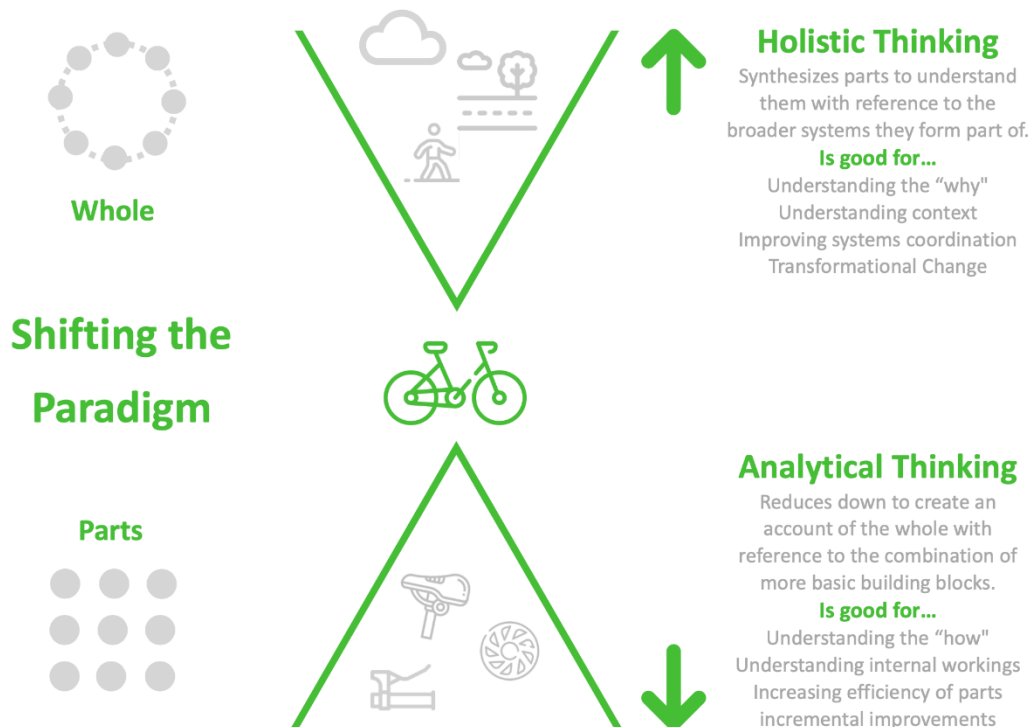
Whole

Holistic Thinking
Synthesizes parts to understand them with reference to the broader systems they form part of.
Is good for…
Understanding the “why"
Understanding context
Improving systems coordination
Transformational Change

Shifting the Paradigm

Parts

Analytical Thinking
Reduces down to create an account of the whole with reference to the combination of more basic building blocks.
Is good for…
Understanding the “how"
Understanding internal workings
Increasing efficiency of parts
incremental improvements